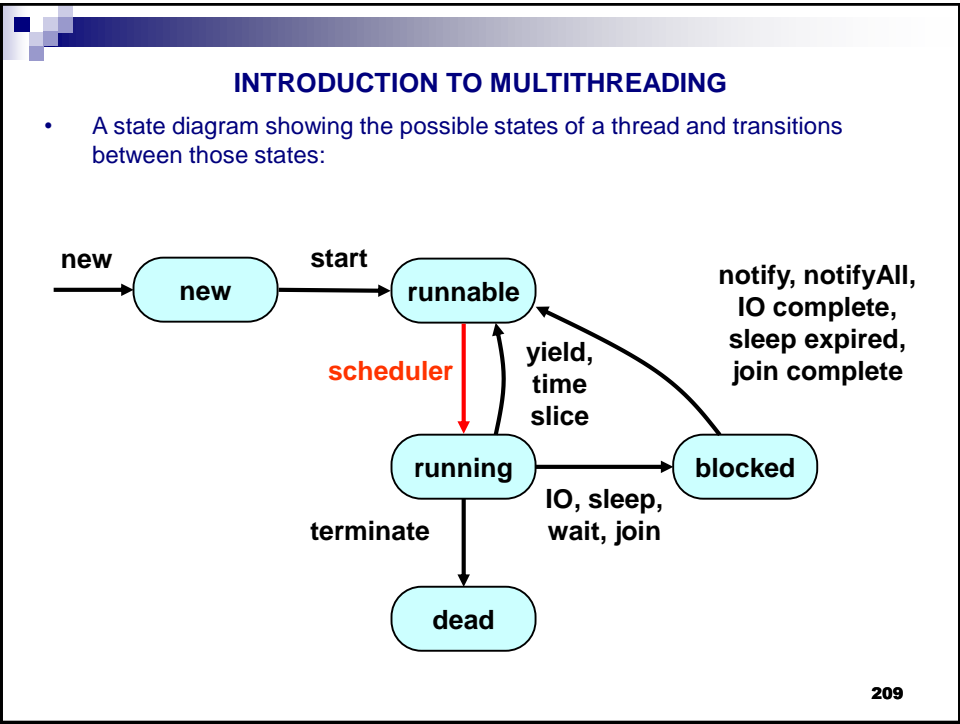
INTRODUCTION TO MULTITHREADING

• A state diagram showing the possible states of a thread and transitions between those states:

new

new

start

runnable

notify, notifyAll, IO complete, sleep expired, join complete

scheduler

yield, time slice

running

blocked

IO, sleep, wait, join

terminate

dead

209